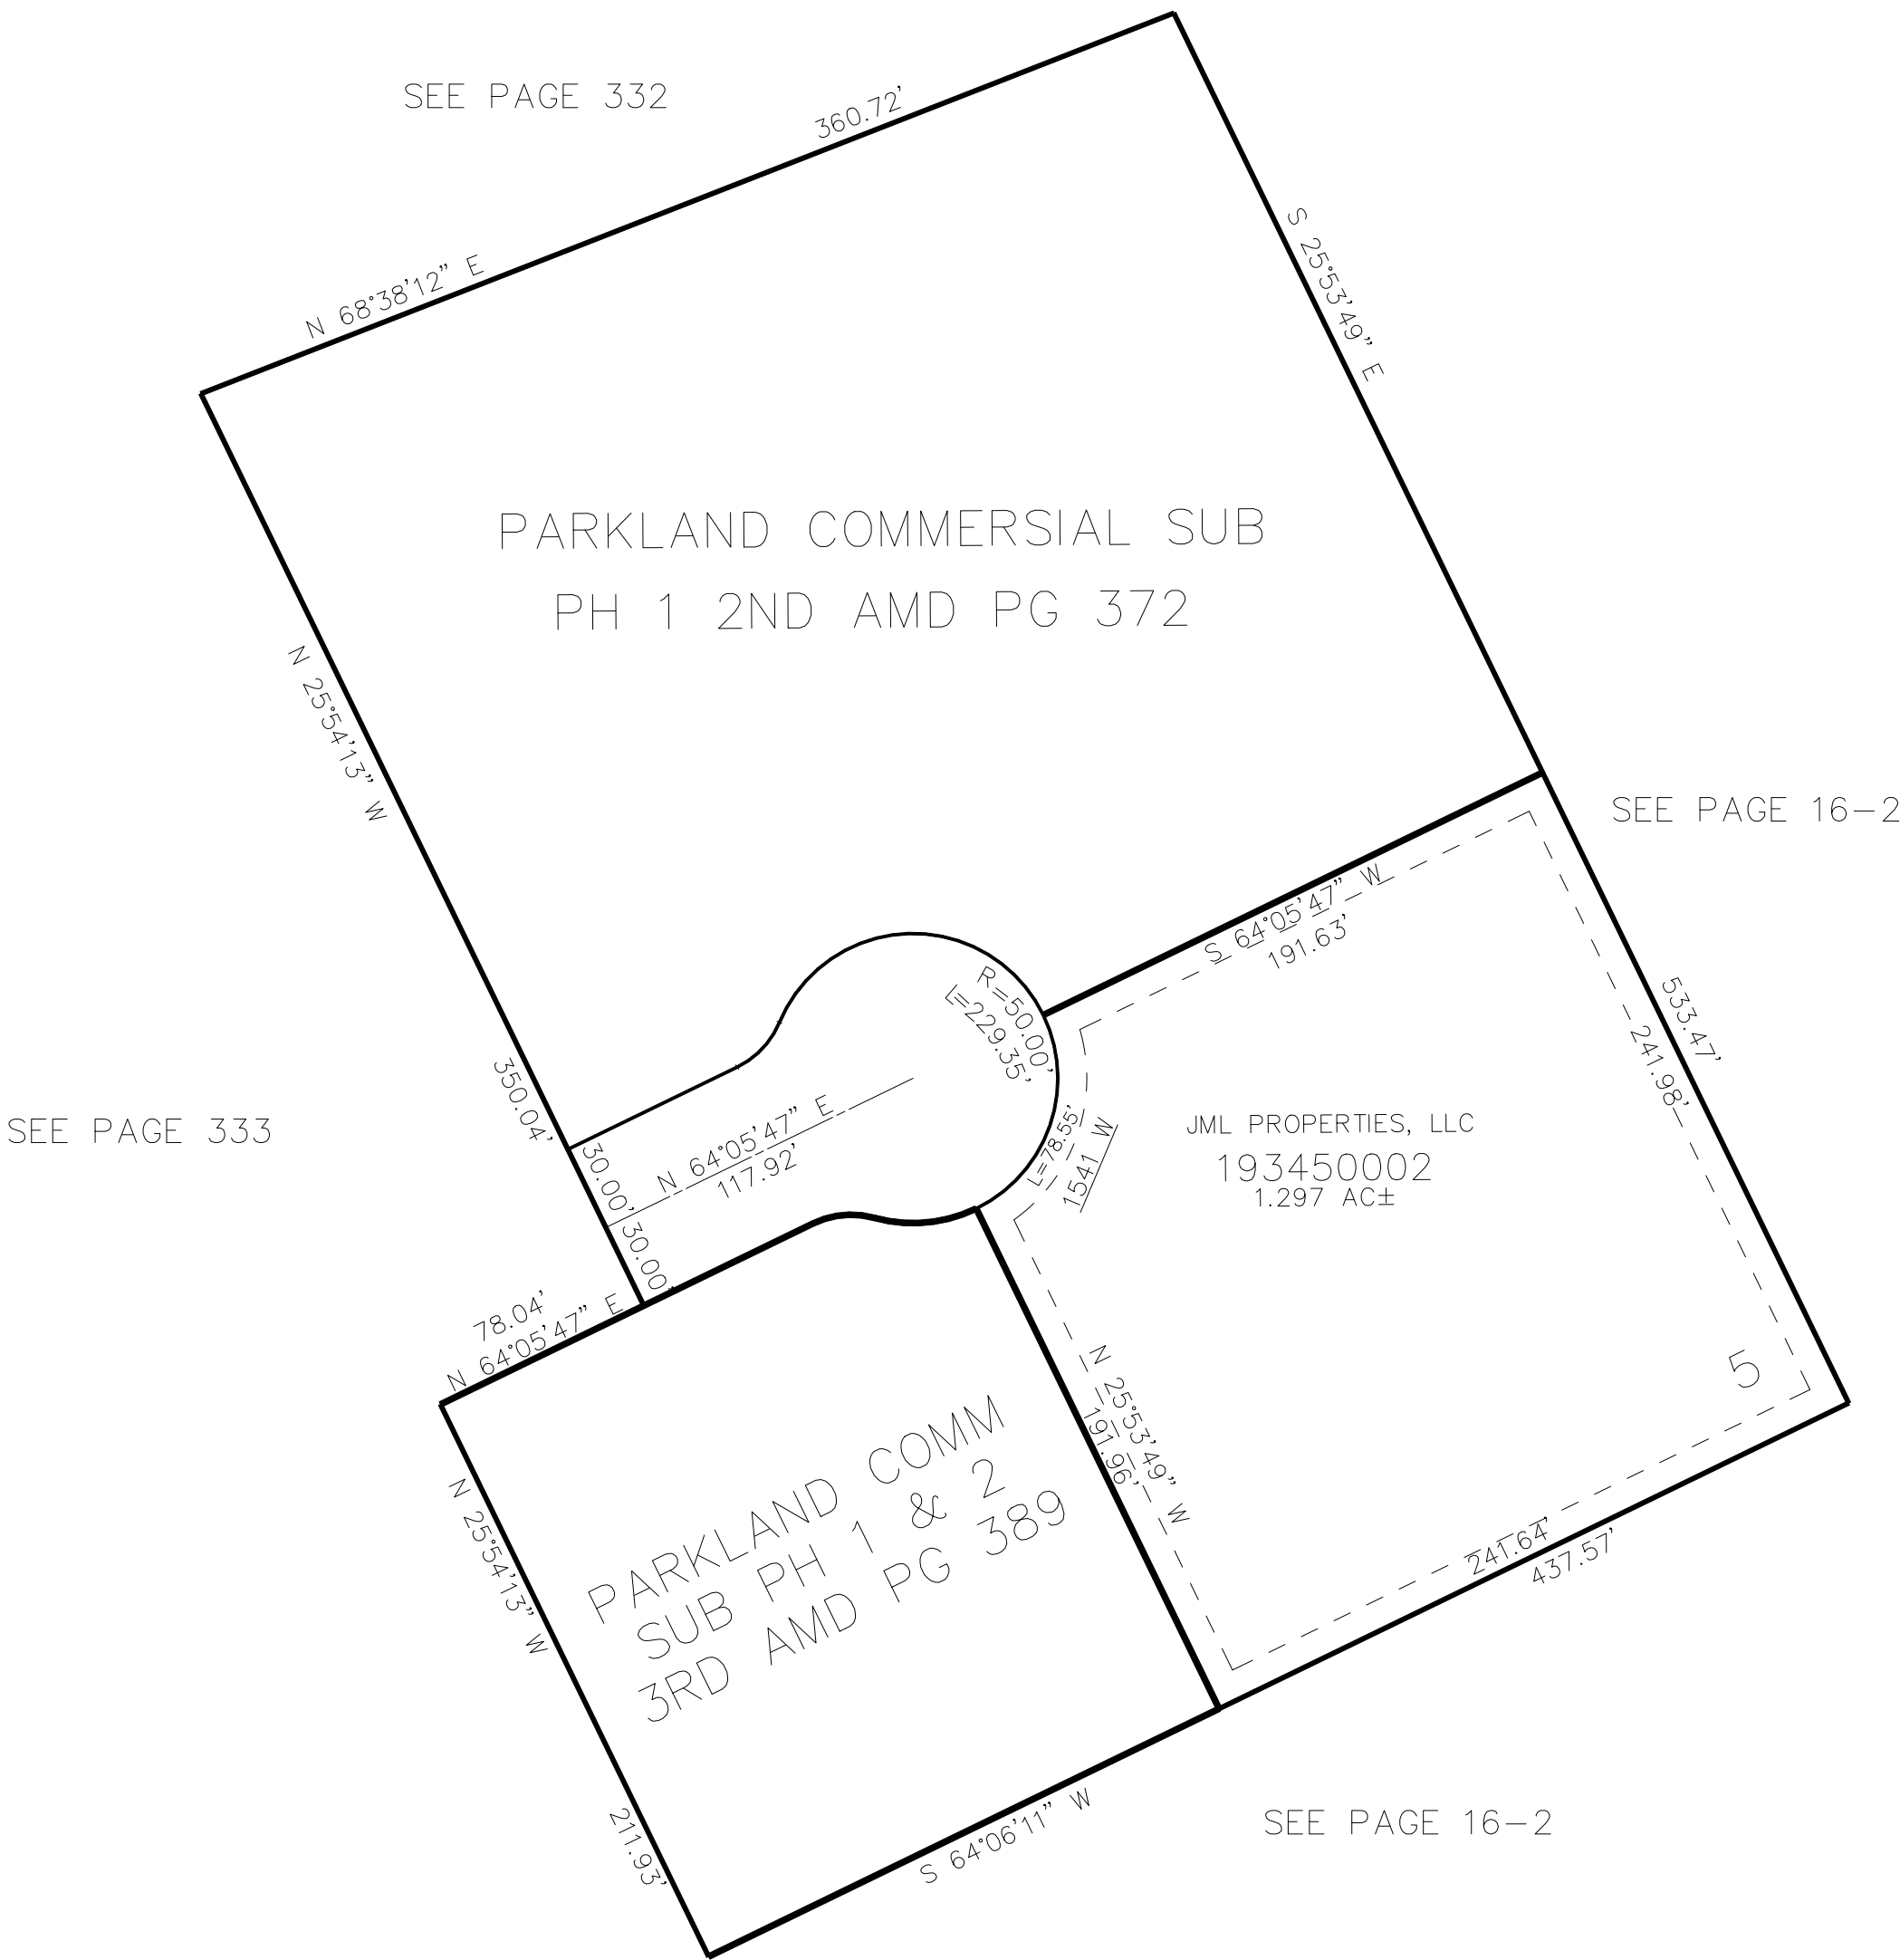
SEE PAGE 332

360.72'

N 68°38'12" E

S 25°53'49" E

PARKLAND COMMERCIAL SUB
PH 1 2ND AMD PG 372

N 25°54'13" W

SEE PAGE 16-2

S 64°05'47" W
191.63'

R=50.00'
L=229.35'

533.47'

241.98'

350.04'

SEE PAGE 333

N 64°05'47" E
117.92'

30.00'
30.00'

L=78.55'
1541 W

JML PROPERTIES, LLC
193450002
1.297 AC±

78.04'
N 64°05'47" E

N 25°53'49" W
191.96'

5

PARKLAND COMM
SUB PH 1 & 2
3RD AMD PG 389

N 25°54'13" W

241.64'
437.57'

211.93'

S 64°06'11" W

SEE PAGE 16-2